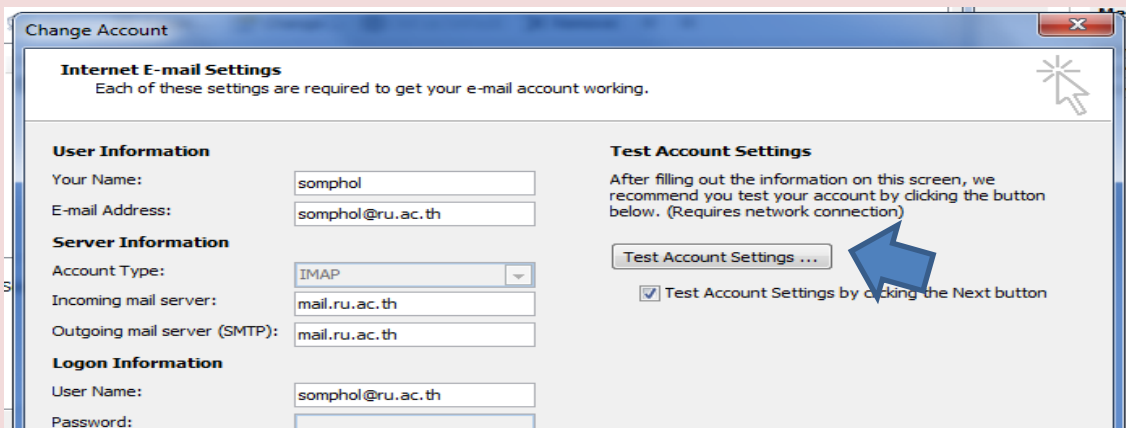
Change Account

Internet E-mail Settings
Each of these settings are required to get your e-mail account working.

User Information
Your Name: somphol
E-mail Address: somphol@ru.ac.th
Server Information
Account Type: IMAP
Incoming mail server: mail.ru.ac.th
Outgoing mail server (SMTP): mail.ru.ac.th
Logon Information
User Name: somphol@ru.ac.th
Password:

Test Account Settings
After filling out the information on this screen, we recommend you test your account by clicking the button below. (Requires network connection)

Test Account Settings ...

Test Account Settings by clicking the Next button